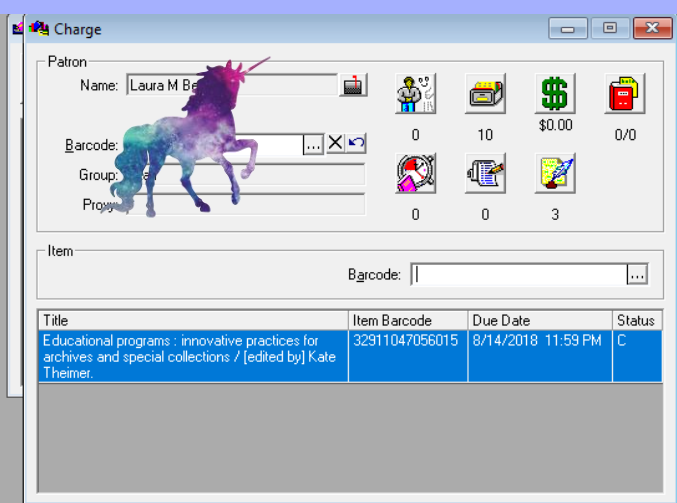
Charge

Patron

Name: Laura M B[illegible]

Barcode:

Group: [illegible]

Proxy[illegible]

0 10 $0.00 0/0

0 0 3

Item

Barcode:

| Title | Item Barcode | Due Date | Status |
|---|---|---|---|
| Educational programs : innovative practices for archives and special collections / [edited by] Kate Theimer. | 32911047056015 | 8/14/2018 11:59 PM | C |